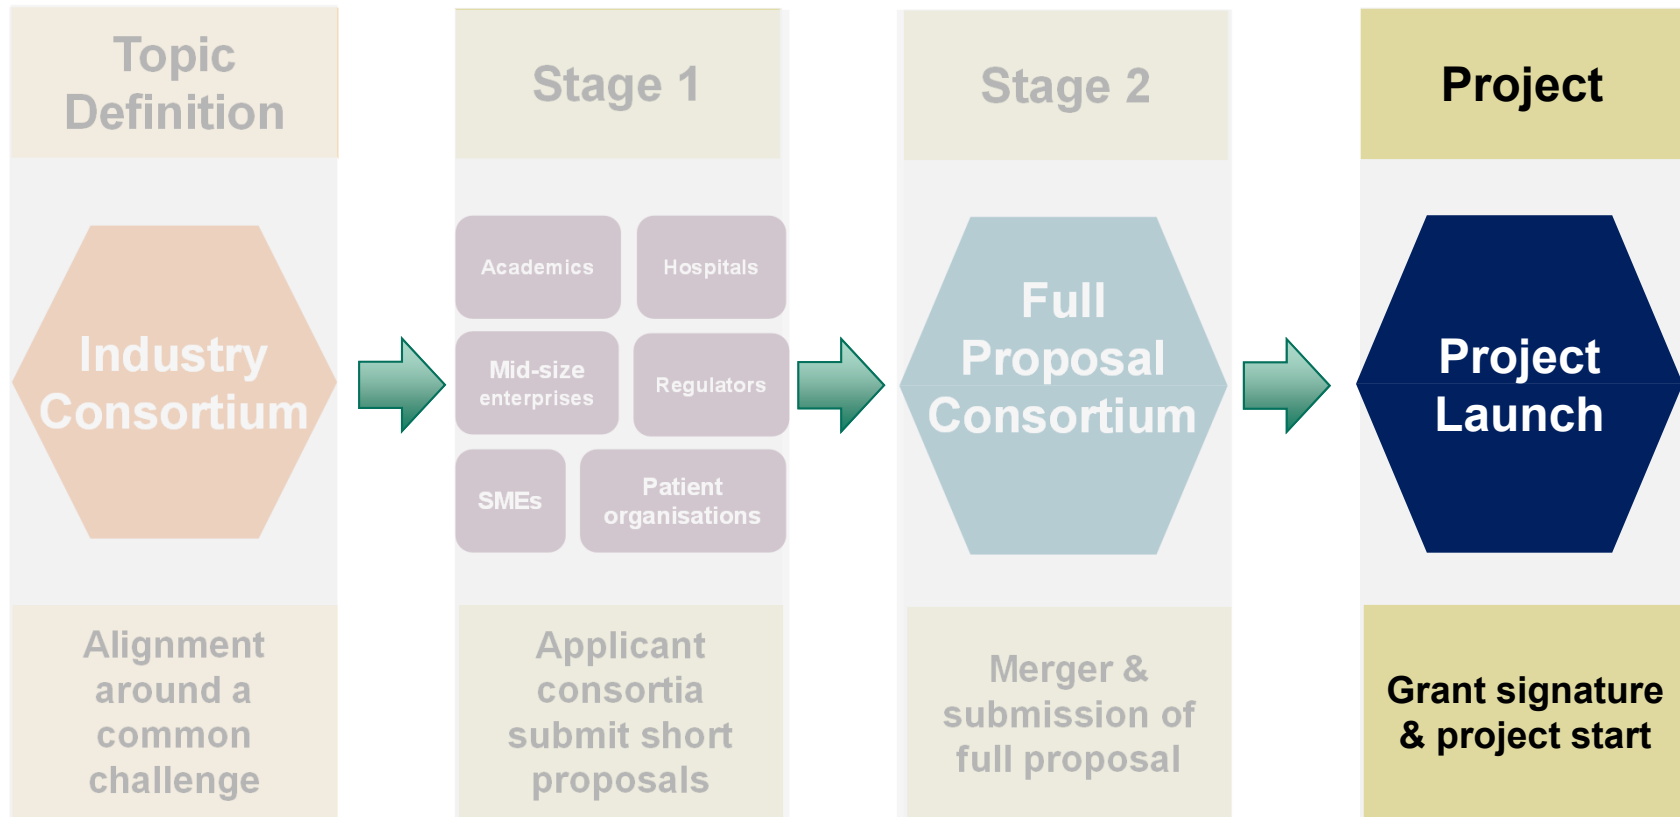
Topic Definition

Industry Consortium

Alignment around a common challenge

Stage 1

Academics

Hospitals

Mid-size enterprises

Regulators

SMEs

Patient organisations

Applicant consortia submit short proposals

Stage 2

Full Proposal Consortium

Merger & submission of full proposal

Project

Project Launch

Grant signature & project start